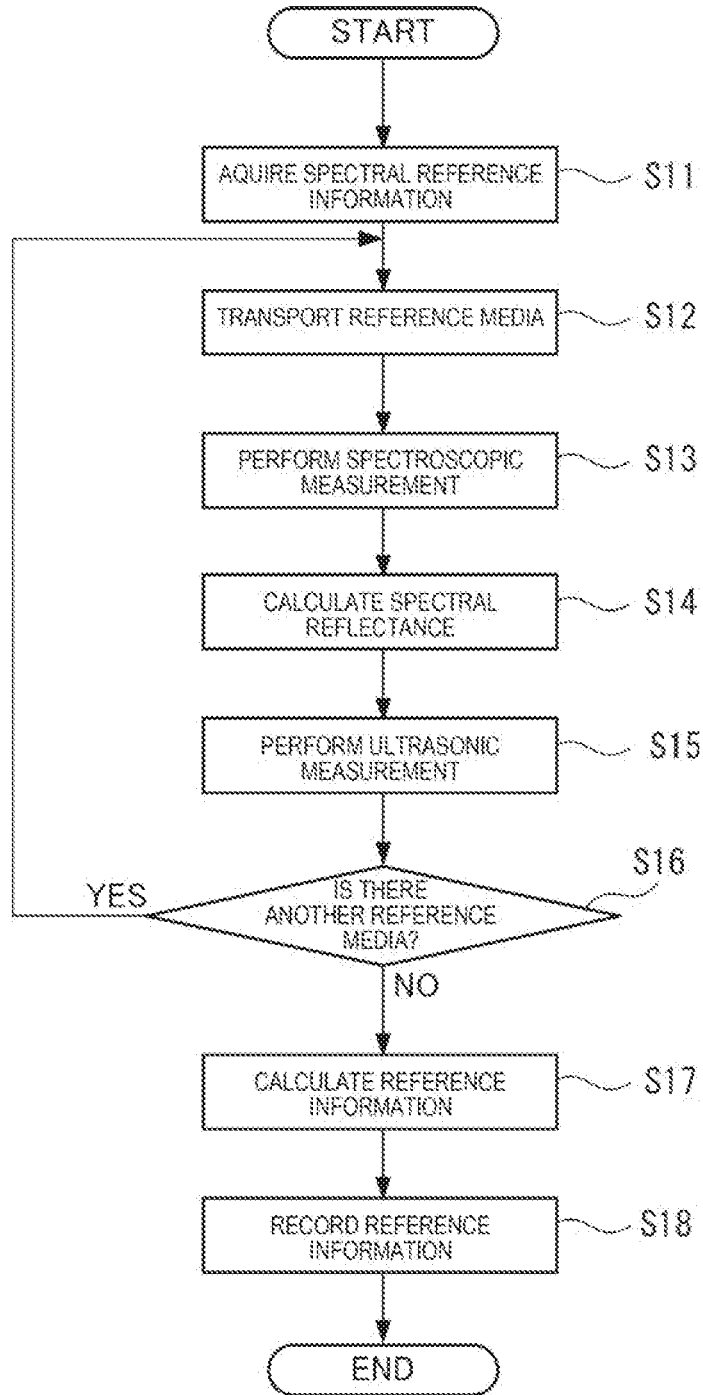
START

AQUIRE SPECTRAL REFERENCE INFORMATION

S11

TRANSPORT REFERENCE MEDIA

S12

PERFORM SPECTROSCOPIC MEASUREMENT

S13

CALCULATE SPECTRAL REFLECTANCE

S14

PERFORM ULTRASONIC MEASUREMENT

S15

S16

YES

IS THERE ANOTHER REFERENCE MEDIA?

NO

CALCULATE REFERENCE INFORMATION

S17

RECORD REFERENCE INFORMATION

S18

END